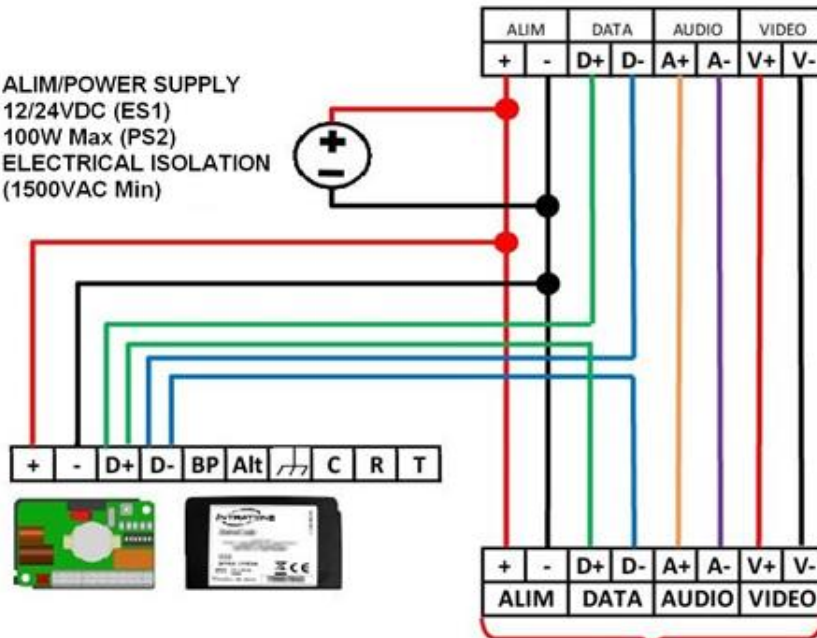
| ALIM | | DATA | | AUDIO | | VIDEO | |
|---|---|---|---|---|---|---|---|
| + | - | D+ | D- | A+ | A- | V+ | V- |

ALIM/POWER SUPPLY
12/24VDC (ES1)
100W Max (PS2)
ELECTRICAL ISOLATION
(1500VAC Min)

+

| + | - | D+ | D- | BP | Alt | | C | R | T |
|---|---|---|---|---|---|---|---|---|---|

| + | - | D+ | D- | A+ | A- | V+ | V- |
|---|---|---|---|---|---|---|---|
| ALIM | | DATA | | AUDIO | | VIDEO | |